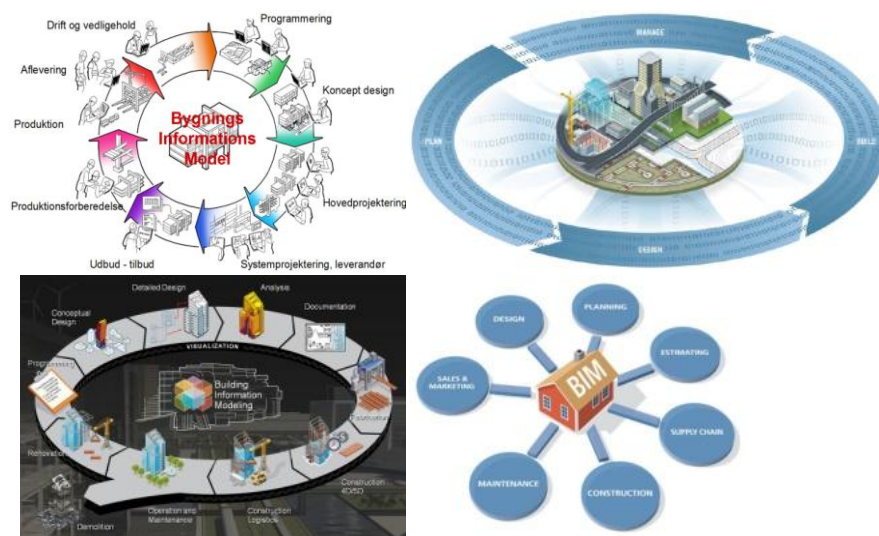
Drift og vedligehold

Programmering

Aflevering

Koncept design

Produktion

Bygnings Informations Model

Hovedprojektering

Produktionsforberedelse

Udbud - tilbud

Systemprojektering, leverandør

MANAGE

PLAN

BUILD

DESIGN

Detailed Design

Analysis

Conceptual Design

Documentation

Programming

VISUALIZATION

Building Information Modeling

Fabrication

Renovation

Construction 4D/5D

Operation and Maintenance

Construction Logistics

Demolition

DESIGN

PLANNING

ESTIMATING

SALES & MARKETING

BIM

SUPPLY CHAIN

MAINTENANCE

CONSTRUCTION